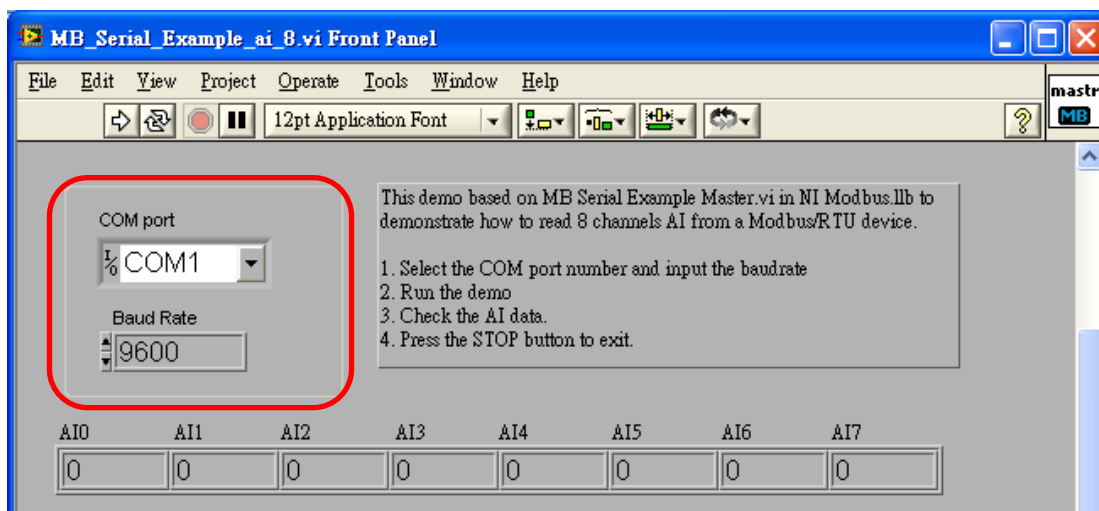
MB_Serial_Example_ai_8.vi Front Panel

File Edit View Project Operate Tools Window Help

12pt Application Font

mastr
MB

COM port
COM1

Baud Rate
9600

This demo based on MB Serial Example Master.vi in NI Modbus.llb to demonstrate how to read 8 channels AI from a Modbus/RTU device.

1. Select the COM port number and input the baudrate
2. Run the demo
3. Check the AI data.
4. Press the STOP button to exit.

| AI0 | AI1 | AI2 | AI3 | AI4 | AI5 | AI6 | AI7 |
|---|---|---|---|---|---|---|---|
| 0 | 0 | 0 | 0 | 0 | 0 | 0 | 0 |